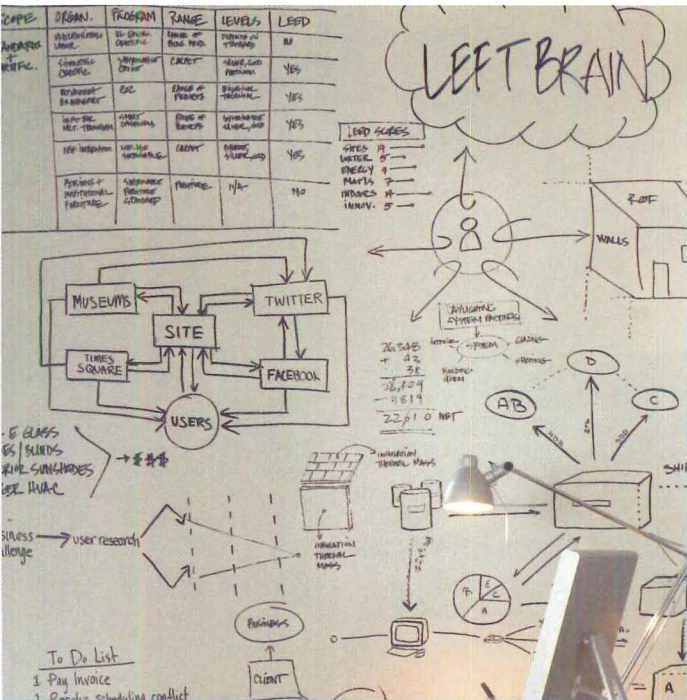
| COPE | ORGAN. | PROGRAM | RANGE | LEVELS | LEED |
|---|---|---|---|---|---|
| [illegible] | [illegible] | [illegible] | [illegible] | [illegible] | NO |
| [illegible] | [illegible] | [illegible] | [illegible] | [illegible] | YES |
| | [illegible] | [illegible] | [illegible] | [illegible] | YES |
| | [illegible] | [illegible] | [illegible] | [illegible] | YES |
| | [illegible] | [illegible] | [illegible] | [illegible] | YES |
| | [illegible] | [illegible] | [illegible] | N/A | NO |

LEFT BRAIN

LEED SCORES
SITES 19
WATER 5
ENERGY 9
MATLS 7
INDOORS 14
INNOV. 5

ROOF
WALLS

MUSEUMS
TWITTER
SITE
TIMES SQUARE
FACEBOOK
USERS

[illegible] SYSTEM FACTORS

26,348
+ 42
38
28,109
- 8819
22,610 NET

D
AB
C

E GLASS
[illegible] / BLINDS
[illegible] SUNSHADES
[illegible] HVAC

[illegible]

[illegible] THERMAL MASS

business challenge → user research

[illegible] THERMAL MASS

BUSINESS

CLIENT

To Do List
1 Pay Invoice
2 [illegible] scheduling conflict

SHI

A